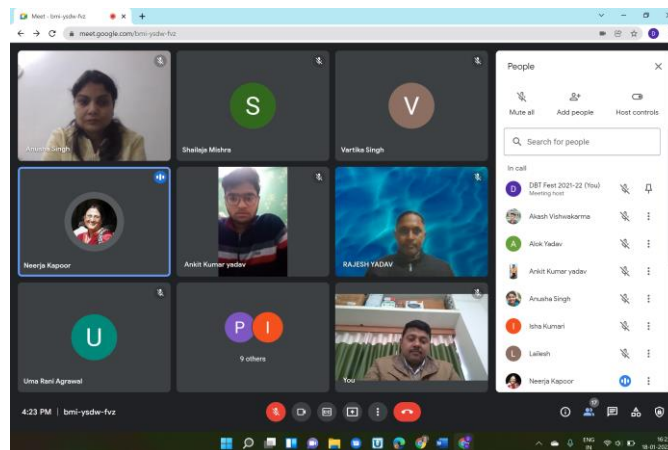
Meet - bmi-ysdw-fvz

meet.google.com/bmi-ysdw-fvz

Anusha Singh

S

Shailaja Mishra

V

Vartika Singh

Neerja Kapoor

Ankit Kumar yadav

RAJESH YADAV

U

Uma Rani Agrawal

P I

9 others

You

People

Mute all

Add people

Host controls

Search for people

In call

DBT Fest 2021-22 (You)
Meeting host

Akash Vishwakarma

Alok Yadav

Ankit Kumar yadav

Anusha Singh

Isha Kumari

Lailesh

Neerja Kapoor

4:23 PM | bmi-ysdw-fvz

17

ENG IN

16:23
18-01-2022